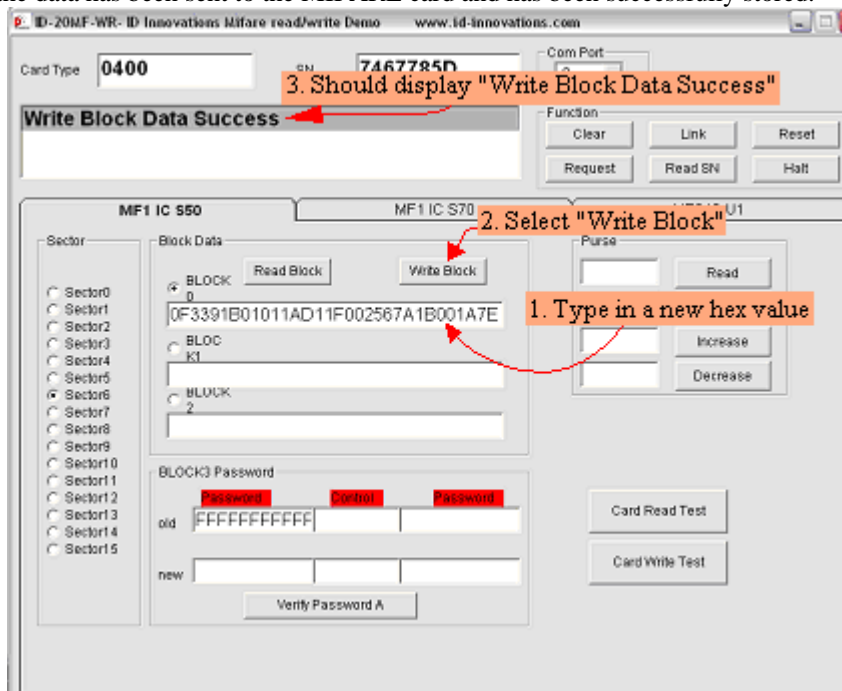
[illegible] data has been sent to the MIFARE card and has been successfully stored.

ID-20MF-WR- ID Innovations Mifare read/write Demo www.id-innovations.com

Card Type 0400

SN 7467785D

Com Port

3. Should display "Write Block Data Success"

Write Block Data Success

Function

Clear

Link

Reset

Request

Read SN

Halt

MF1 IC S50

MF1 IC S70

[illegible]U1

2. Select "Write Block"

Sector

Sector0
Sector1
Sector2
Sector3
Sector4
Sector5
Sector6
Sector7
Sector8
Sector9
Sector10
Sector11
Sector12
Sector13
Sector14
Sector15

Block Data

Read Block

Write Block

BLOCK 0

0F3391B01011AD11F002567A1B001A7E

BLOCK1

BLOCK 2

1. Type in a new hex value

Purse

Read

Increase

Decrease

BLOCK3 Password

Password

Control

Password

old FFFFFFFFFFFF

new

Verify Password A

Card Read Test

Card Write Test